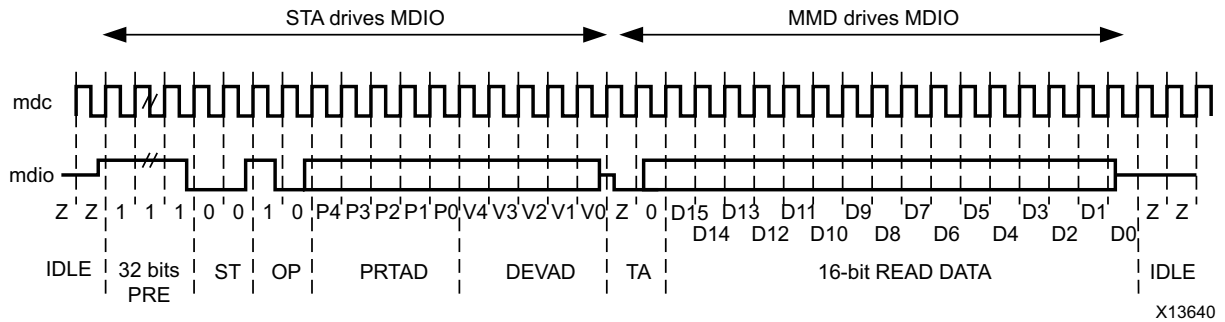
STA drives MDIO

MMD drives MDIO

mdc

mdio

Z Z 1 1 1 0 0 1 0 P4 P3 P2 P1 P0 V4 V3 V2 V1 V0 Z 0 D15 D13 D11 D9 D7 D5 D3 D1 Z Z

D14 D12 D10 D8 D6 D4 D2 D0

IDLE 32 bits PRE ST OP PRTAD DEVAD TA 16-bit READ DATA IDLE

X13640